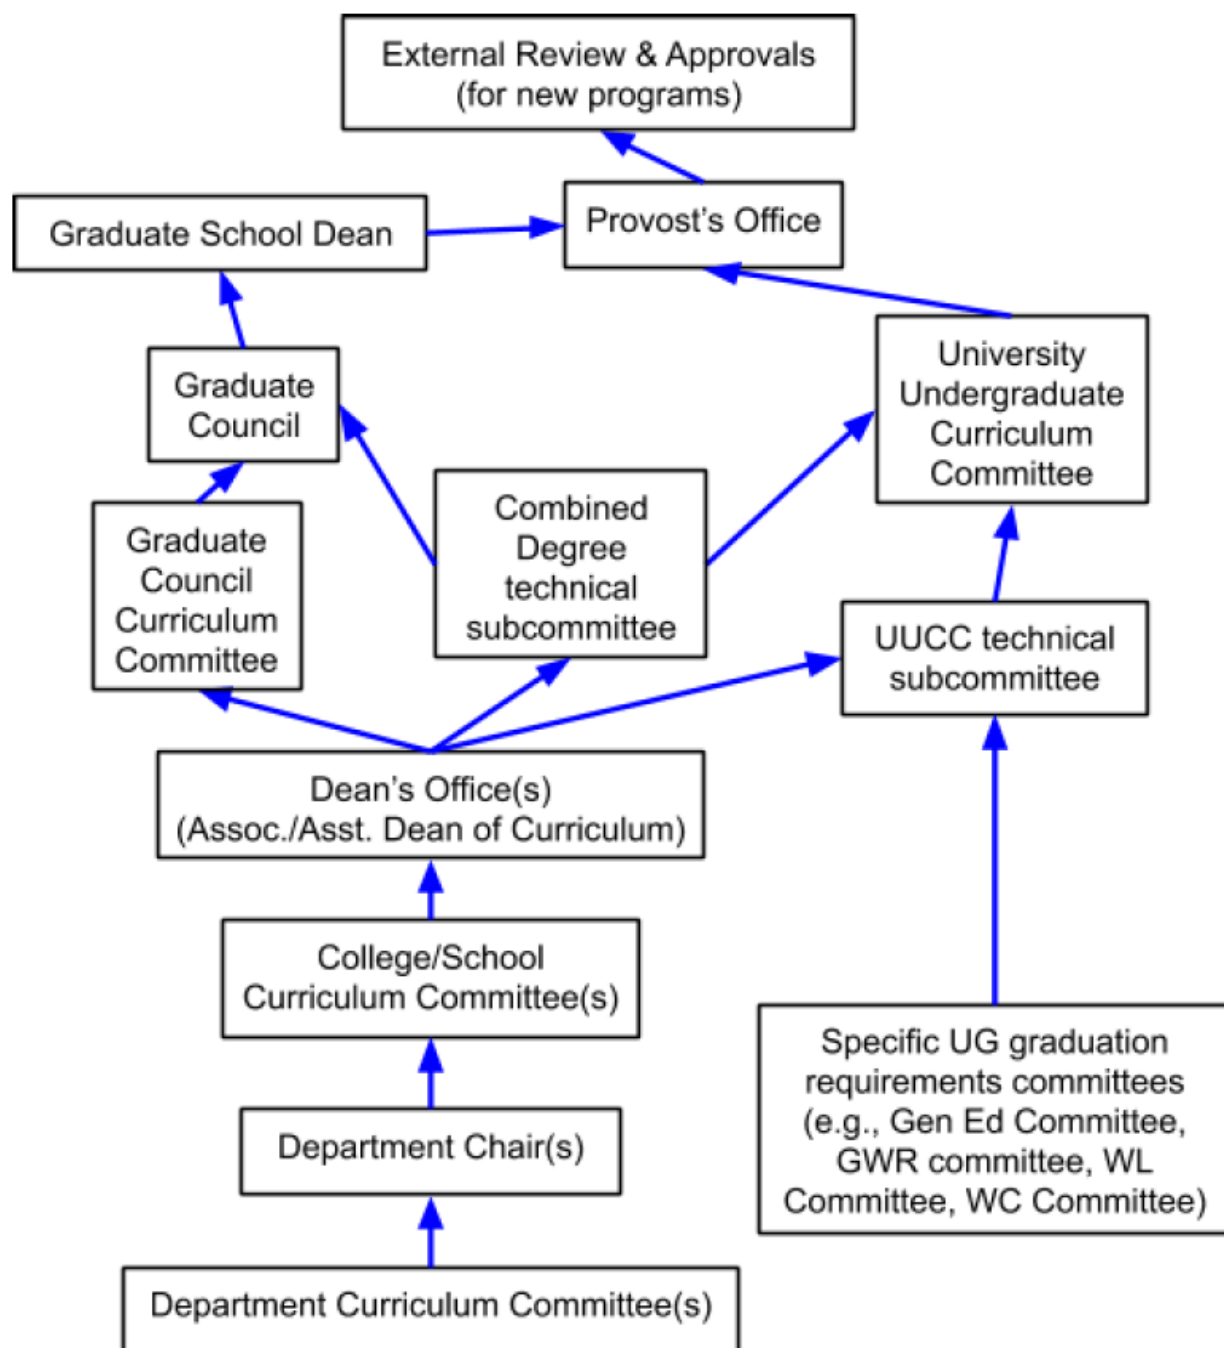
External Review & Approvals (for new programs)

Graduate School Dean

Provost's Office

Graduate Council

University Undergraduate Curriculum Committee

Combined Degree technical subcommittee

Graduate Council Curriculum Committee

UUCC technical subcommittee

Dean's Office(s) (Assoc./Asst. Dean of Curriculum)

College/School Curriculum Committee(s)

Specific UG graduation requirements committees (e.g., Gen Ed Committee, GWR committee, WL Committee, WC Committee)

Department Chair(s)

Department Curriculum Committee(s)